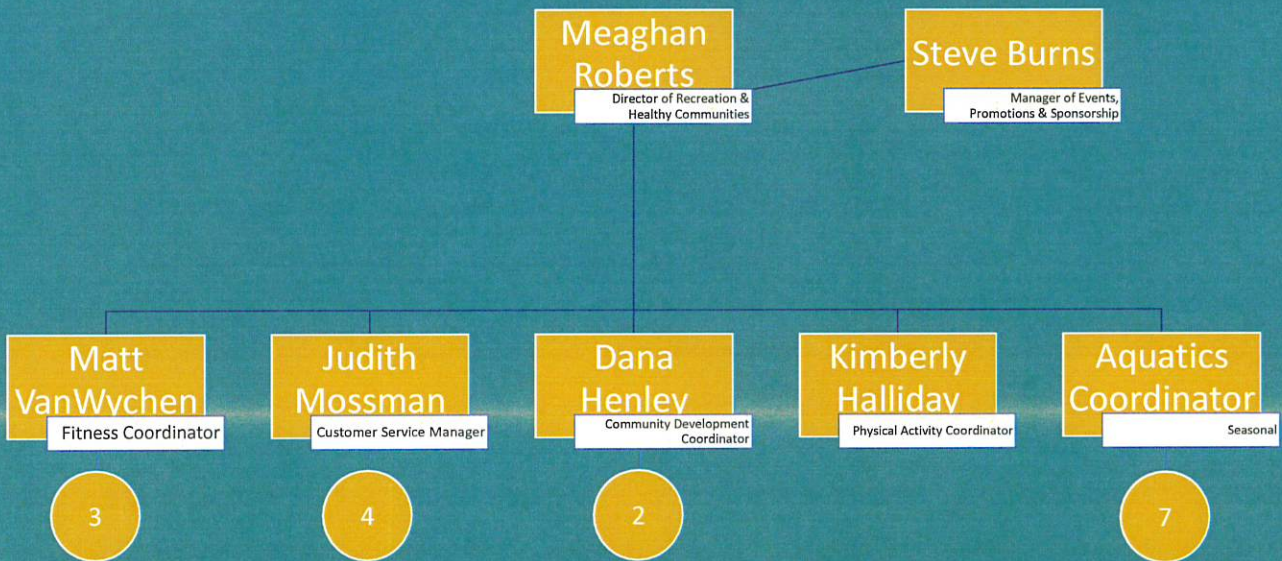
Meaghan Roberts
Director of Recreation & Healthy Communities

Steve Burns
Manager of Events, Promotions & Sponsorship

Matt VanWychen
Fitness Coordinator

Judith Mossman
Customer Service Manager

Dana Henley
Community Development Coordinator

Kimberly Halliday
Physical Activity Coordinator

Aquatics Coordinator
Seasonal

3

4

2

7